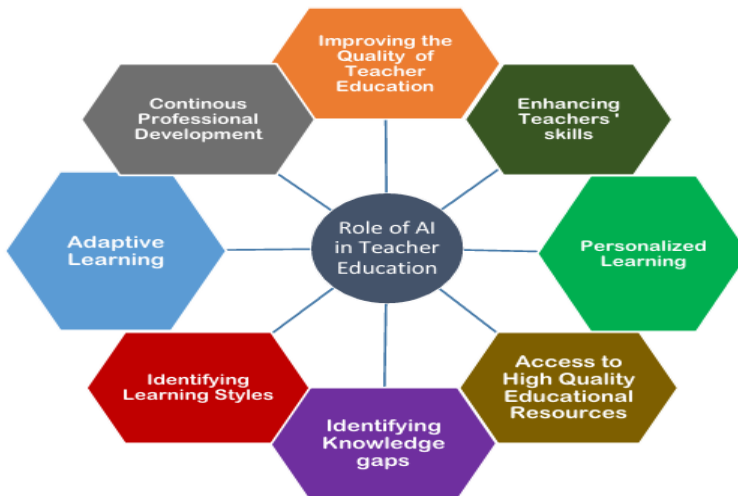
Role of AI in Teacher Education

Improving the Quality of Teacher Education

Enhancing Teachers ' skills

Personalized Learning

Access to High Quality Educational Resources

Identifying Knowledge gaps

Identifying Learning Styles

Adaptive Learning

Continous Professional Development